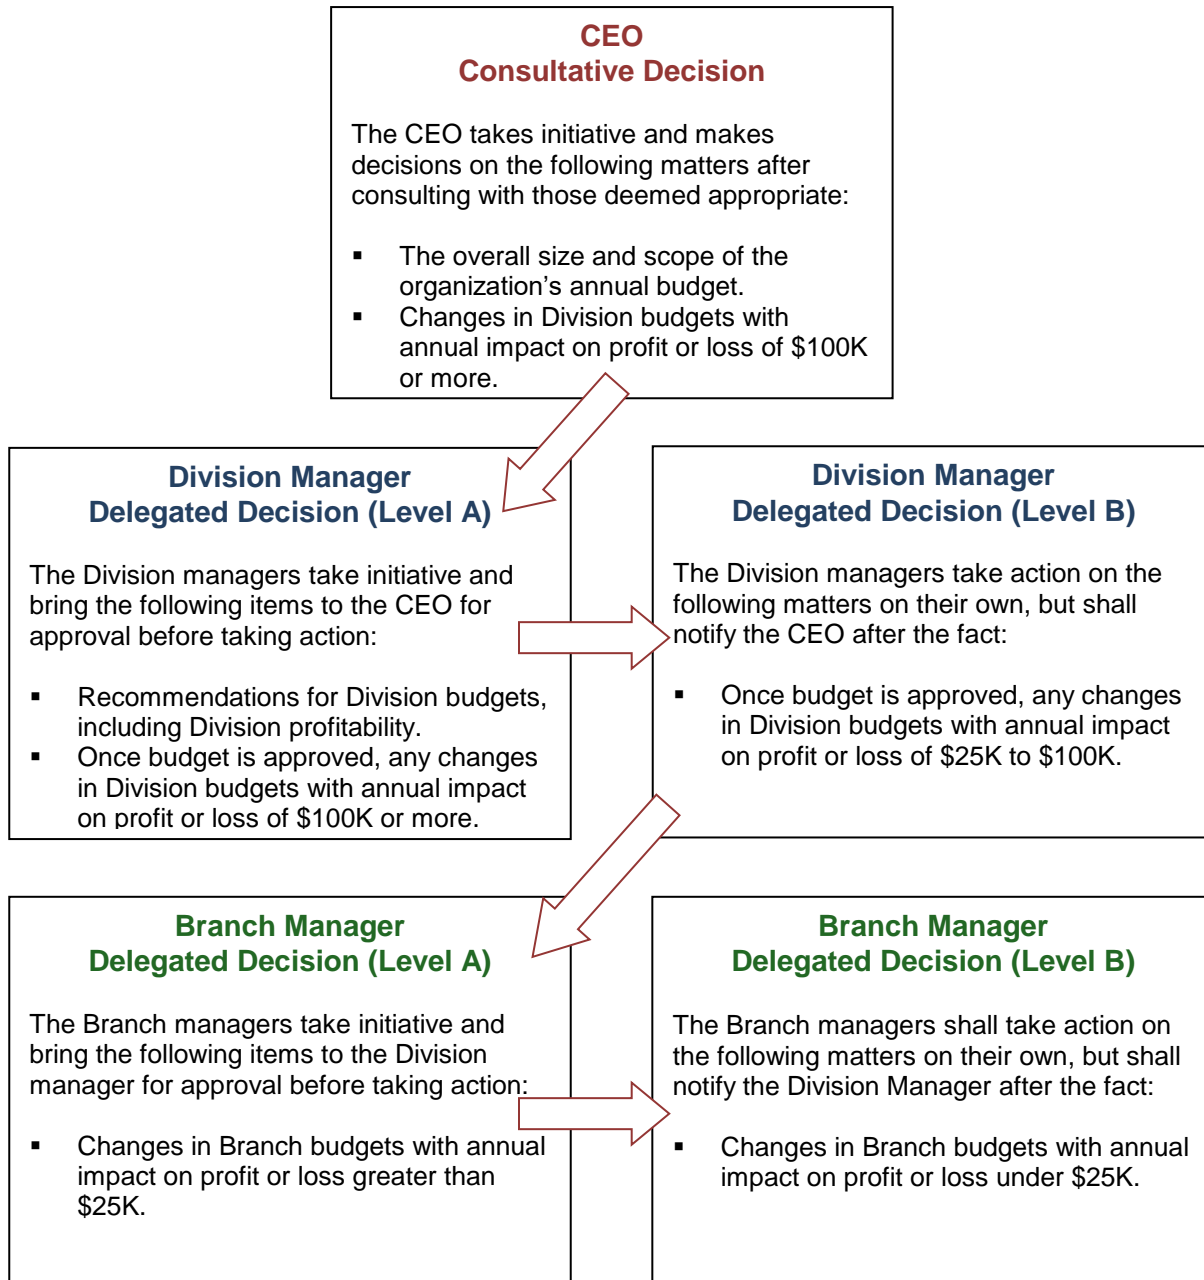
CEO
Consultative Decision

The CEO takes initiative and makes decisions on the following matters after consulting with those deemed appropriate:

▪ The overall size and scope of the organization’s annual budget.
▪ Changes in Division budgets with annual impact on profit or loss of $100K or more.

Division Manager
Delegated Decision (Level A)

The Division managers take initiative and bring the following items to the CEO for approval before taking action:

▪ Recommendations for Division budgets, including Division profitability.
▪ Once budget is approved, any changes in Division budgets with annual impact on profit or loss of $100K or more.

Division Manager
Delegated Decision (Level B)

The Division managers take action on the following matters on their own, but shall notify the CEO after the fact:

▪ Once budget is approved, any changes in Division budgets with annual impact on profit or loss of $25K to $100K.

Branch Manager
Delegated Decision (Level A)

The Branch managers take initiative and bring the following items to the Division manager for approval before taking action:

▪ Changes in Branch budgets with annual impact on profit or loss greater than $25K.

Branch Manager
Delegated Decision (Level B)

The Branch managers shall take action on the following matters on their own, but shall notify the Division Manager after the fact:

▪ Changes in Branch budgets with annual impact on profit or loss under $25K.